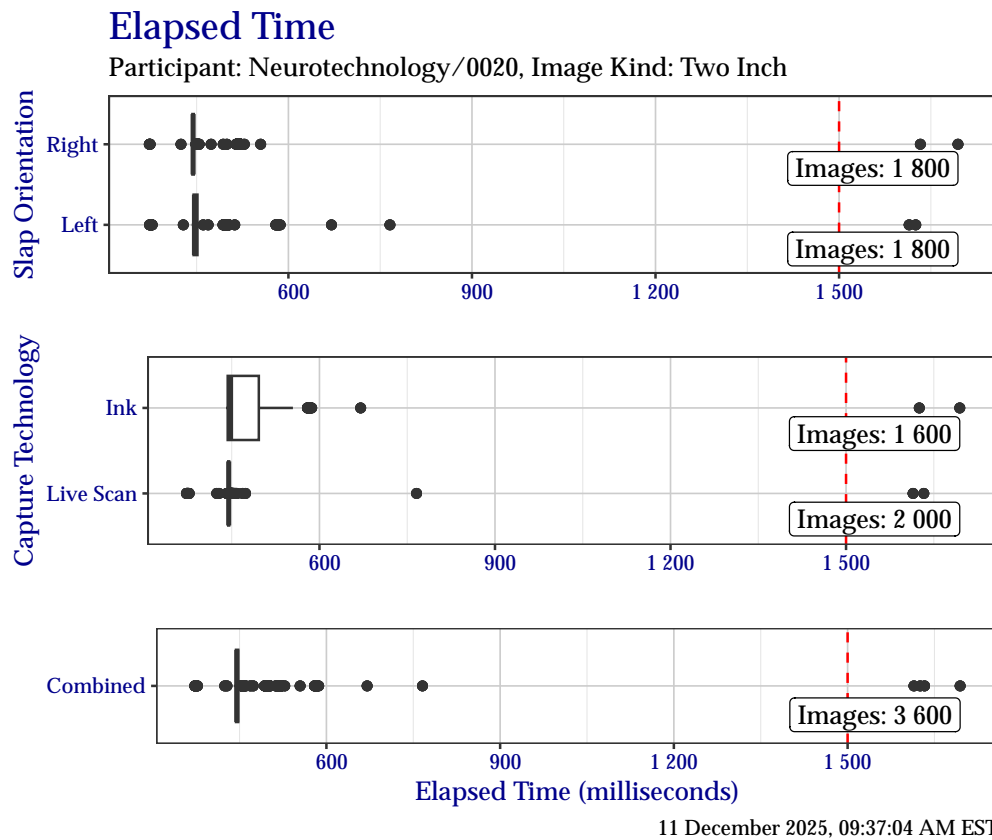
Elapsed Time

Participant: Neurotechnology/0020, Image Kind: Two Inch

Slap Orientation

Right

Left

Images: 1 800

Images: 1 800

600

900

1 200

1 500

Capture Technology

Ink

Live Scan

Images: 1 600

Images: 2 000

600

900

1 200

1 500

Combined

Images: 3 600

600

900

1 200

1 500

Elapsed Time (milliseconds)

11 December 2025, 09:37:04 AM EST